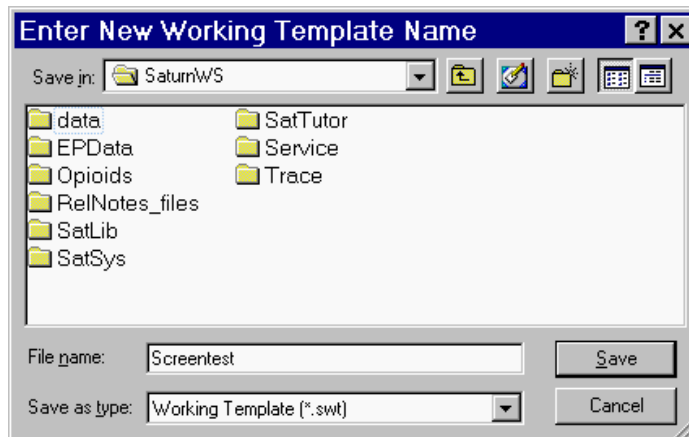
Enter New Working Template Name

?

Save in: SaturnWS

data
EPData
Opioids
RelNotes_files
SatLib
SatSys

SatTutor
Service
Trace

File name: Screentest

Save

Save as type: Working Template (*.swt)

Cancel